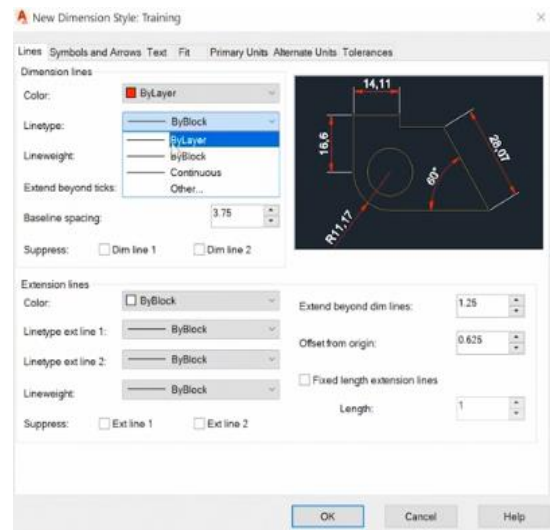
New Dimension Style: Training

Lines | Symbols and Arrows | Text | Fit | Primary Units | Alternate Units | Tolerances

Dimension lines

Color: ByLayer

Linetype: ByBlock

ByLayer
ByBlock
Continuous
Other...

Lineweight:

Extend beyond ticks:

Baseline spacing: 3.75

Suppress: Dim line 1 Dim line 2

14,11
16,6
28,07
60°
R11,17

Extension lines

Color: ByBlock

Linetype ext line 1: ByBlock

Linetype ext line 2: ByBlock

Lineweight: ByBlock

Suppress: Ext line 1 Ext line 2

Extend beyond dim lines: 1.25

Offset from origin: 0.625

Fixed length extension lines

Length: 1

OK Cancel Help